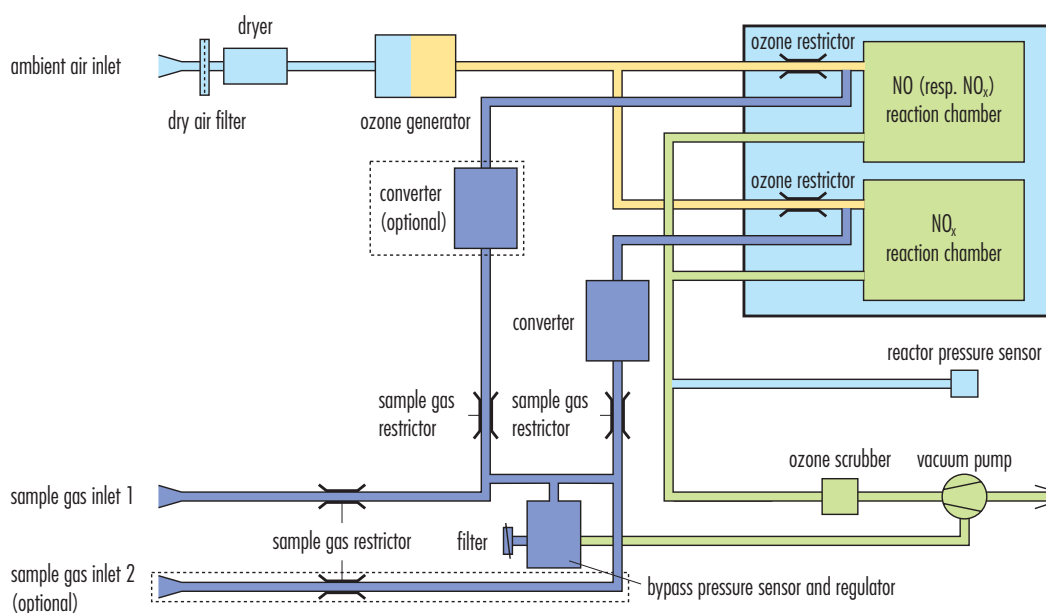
ambient air inlet

dryer

dry air filter

ozone generator

ozone restrictor

NO (resp. $NO_x$) reaction chamber

ozone restrictor

$NO_x$ reaction chamber

converter (optional)

converter

reactor pressure sensor

sample gas restrictor

sample gas restrictor

ozone scrubber

vacuum pump

sample gas inlet 1

filter

sample gas restrictor

sample gas inlet 2 (optional)

bypass pressure sensor and regulator